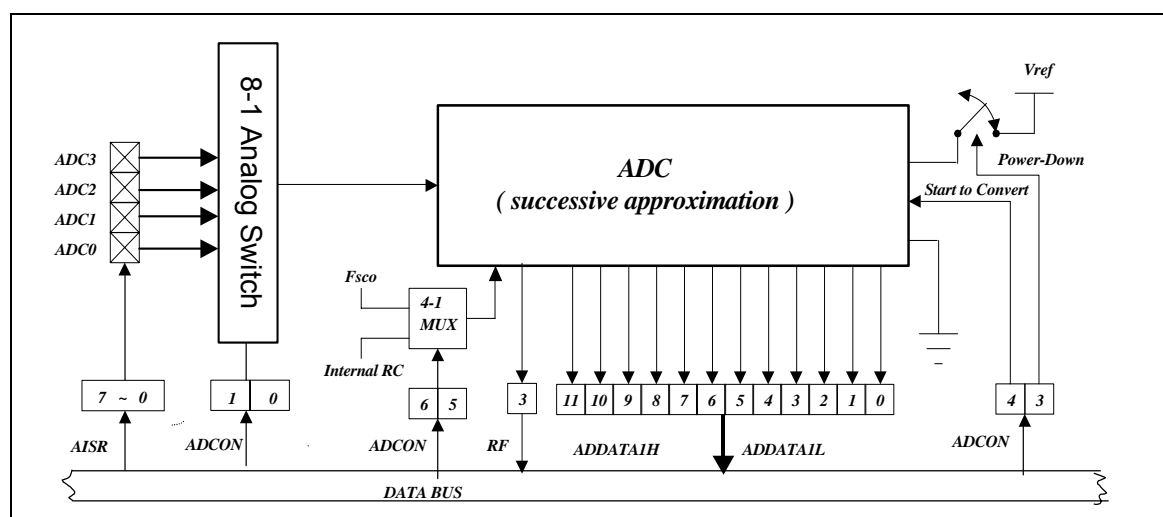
8-1 Analog Switch

ADC3
ADC2
ADC1
ADC0

ADC
( successive approximation )

Vref

Power-Down

Start to Convert

Fsco

4-1
MUX

Internal RC

7 ~ 0

1 | 0

6 | 5

3

| 11 | 10 | 9 | 8 | 7 | 6 | 5 | 4 | 3 | 2 | 1 | 0 |
|---|---|---|---|---|---|---|---|---|---|---|---|

4 | 3

AISR

ADCON

ADCON

RF

ADDATA1H

ADDATA1L

ADCON

DATA BUS